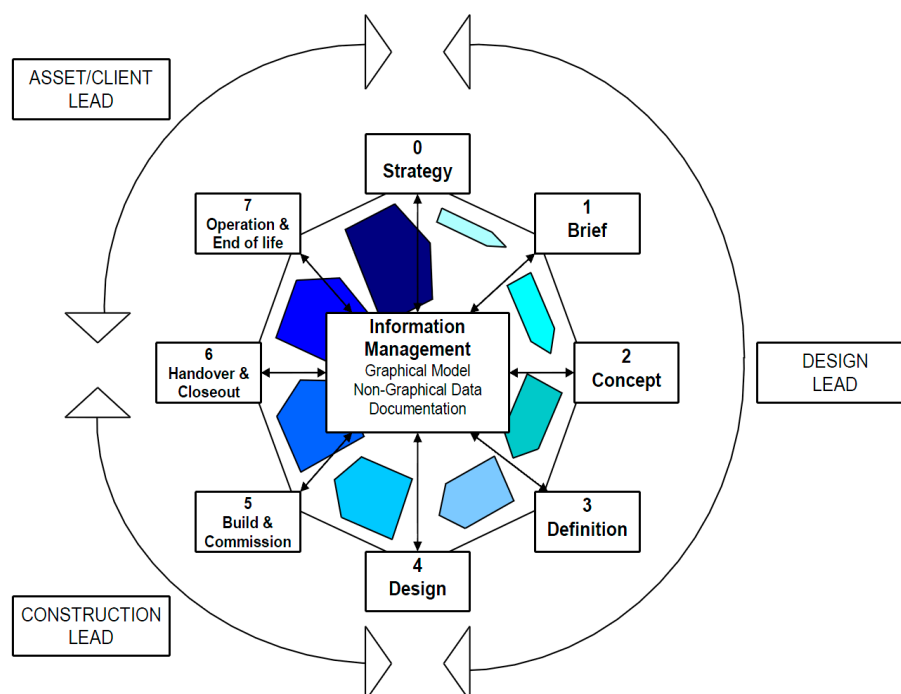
ASSET/CLIENT LEAD

0
Strategy

7
Operation & End of life

1
Brief

Information Management
Graphical Model
Non-Graphical Data
Documentation

6
Handover & Closeout

2
Concept

DESIGN LEAD

5
Build & Commission

3
Definition

4
Design

CONSTRUCTION LEAD